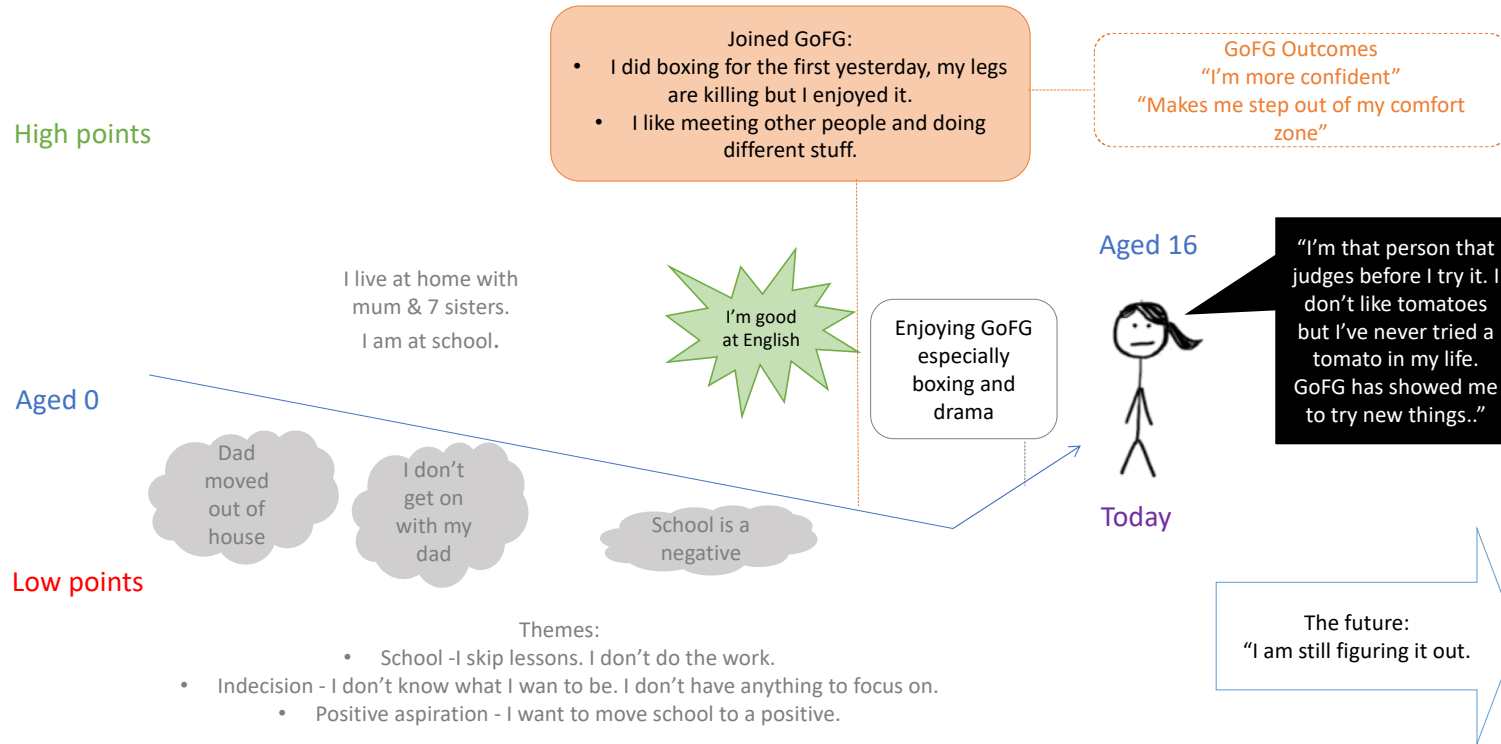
Joined GoFG:
- I did boxing for the first yesterday, my legs are killing but I enjoyed it.
- I like meeting other people and doing different stuff.

GoFG Outcomes
"I'm more confident"
"Makes me step out of my comfort zone"

High points

Aged 16

"I'm that person that judges before I try it. I don't like tomatoes but I've never tried a tomato in my life. GoFG has showed me to try new things.."

I live at home with mum & 7 sisters.
I am at school.

I'm good at English

Enjoying GoFG especially boxing and drama

Aged 0

Dad moved out of house

I don't get on with my dad

School is a negative

Today

Low points

The future:
"I am still figuring it out.

Themes:
- School -I skip lessons. I don't do the work.
- Indecision - I don't know what I wan to be. I don't have anything to focus on.
- Positive aspiration - I want to move school to a positive.